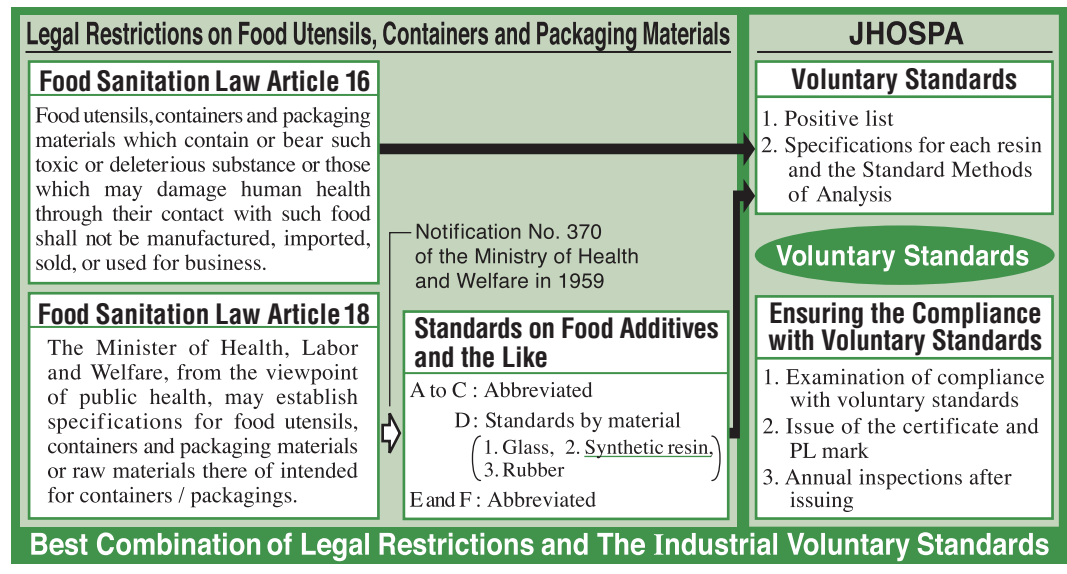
Legal Restrictions on Food Utensils, Containers and Packaging Materials

Food Sanitation Law Article 16

Food utensils, containers and packaging materials which contain or bear such toxic or deleterious substance or those which may damage human health through their contact with such food shall not be manufactured, imported, sold, or used for business.

Food Sanitation Law Article 18

The Minister of Health, Labor and Welfare, from the viewpoint of public health, may establish specifications for food utensils, containers and packaging materials or raw materials there of intended for containers / packagings.

Notification No. 370 of the Ministry of Health and Welfare in 1959

Standards on Food Additives and the Like

A to C : Abbreviated

D : Standards by material

(1. Glass, 2. Synthetic resin, 3. Rubber)

E and F : Abbreviated

JHOSPA

Voluntary Standards

1. Positive list
2. Specifications for each resin and the Standard Methods of Analysis

Voluntary Standards

Ensuring the Compliance with Voluntary Standards

1. Examination of compliance with voluntary standards
2. Issue of the certificate and PL mark
3. Annual inspections after issuing

Best Combination of Legal Restrictions and The Industrial Voluntary Standards